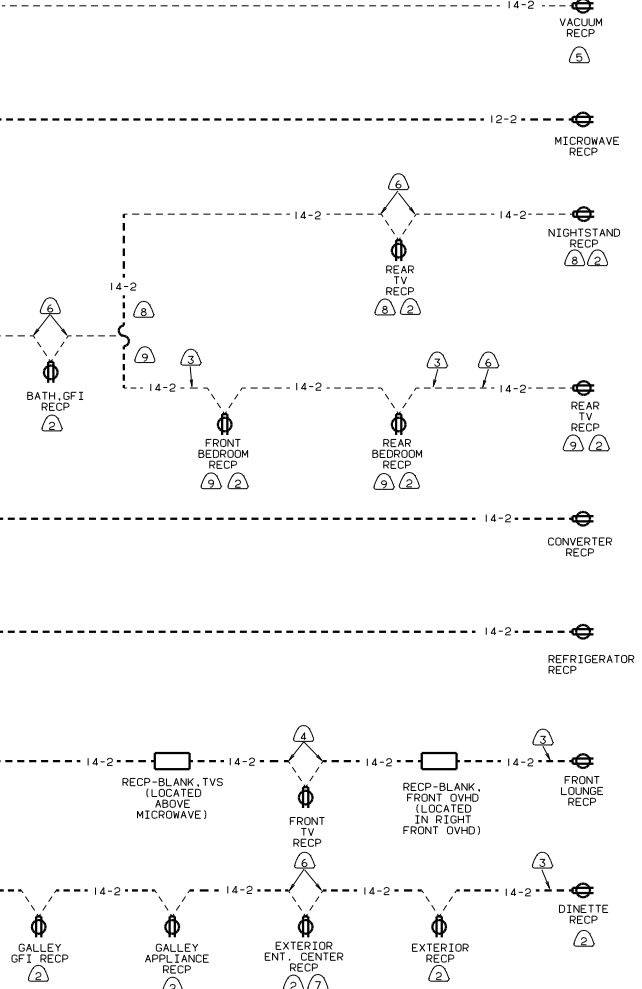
14-2
VACUUM RECP
5

12-2
MICROWAVE RECP

6
14-2
14-2
NIGHTSTAND RECP
8 2
REAR TV RECP
8 2

14-2
8
6
9
3
3
6
BATH,GFI RECP
2
14-2
14-2
14-2
FRONT BEDROOM RECP
9 2
REAR BEDROOM RECP
9 2
REAR TV RECP
9 2

14-2
CONVERTER RECP

14-2
REFRIGERATOR RECP

4
3
14-2
14-2
14-2
14-2
RECP-BLANK,TVS (LOCATED ABOVE MICROWAVE)
FRONT TV RECP
RECP-BLANK, FRONT OVHD (LOCATED IN RIGHT FRONT OVHD)
FRONT LOUNGE RECP

6
3
14-2
14-2
14-2
14-2
GALLEY GFI RECP
2
GALLEY APPLIANCE RECP
2
EXTERIOR ENT. CENTER RECP
2 7
EXTERIOR RECP
2
DINETTE RECP
2